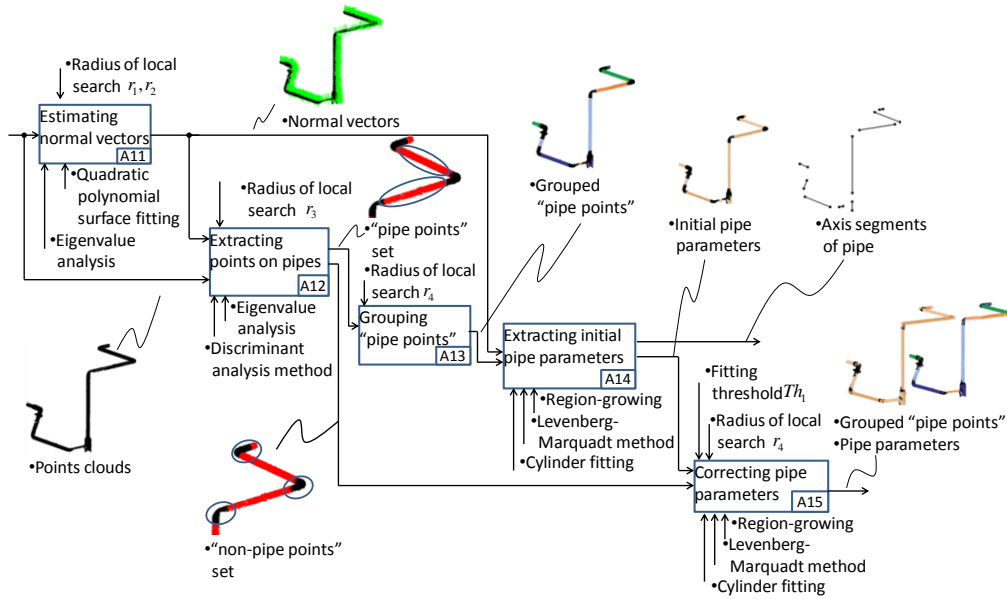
•Radius of local search $r_1, r_2$

Estimating normal vectors
A11

•Normal vectors

•Quadratic polynomial surface fitting

•Eigenvalue analysis

•Radius of local search $r_3$

Extracting points on pipes
A12

•"pipe points" set

•Radius of local search $r_4$

•Eigenvalue analysis

•Discriminant analysis method

Grouping "pipe points"
A13

•Grouped "pipe points"

Extracting initial pipe parameters
A14

•Initial pipe parameters

•Axis segments of pipe

•Region-growing

•Levenberg-Marquadt method

•Cylinder fitting

•Points clouds

•"non-pipe points" set

•Fitting threshold $Th_1$

•Radius of local search $r_4$

•Grouped "pipe points"

•Pipe parameters

Correcting pipe parameters
A15

•Region-growing

•Levenberg-Marquadt method

•Cylinder fitting